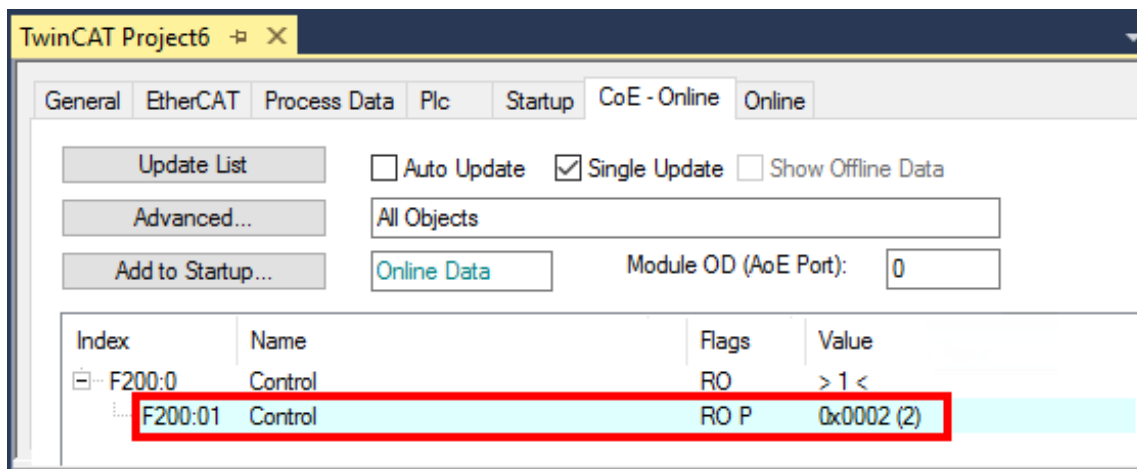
TwinCAT Project6 ⊣ ✕

General | EtherCAT | Process Data | Plc | Startup | CoE - Online | Online

Update List
Auto Update
Single Update
Show Offline Data
Advanced...
All Objects
Add to Startup...
Online Data
Module OD (AoE Port):
0

| Index | Name | Flags | Value |
|---|---|---|---|
| F200:0 | Control | RO | > 1 < |
| F200:01 | Control | RO P | 0x0002 (2) |